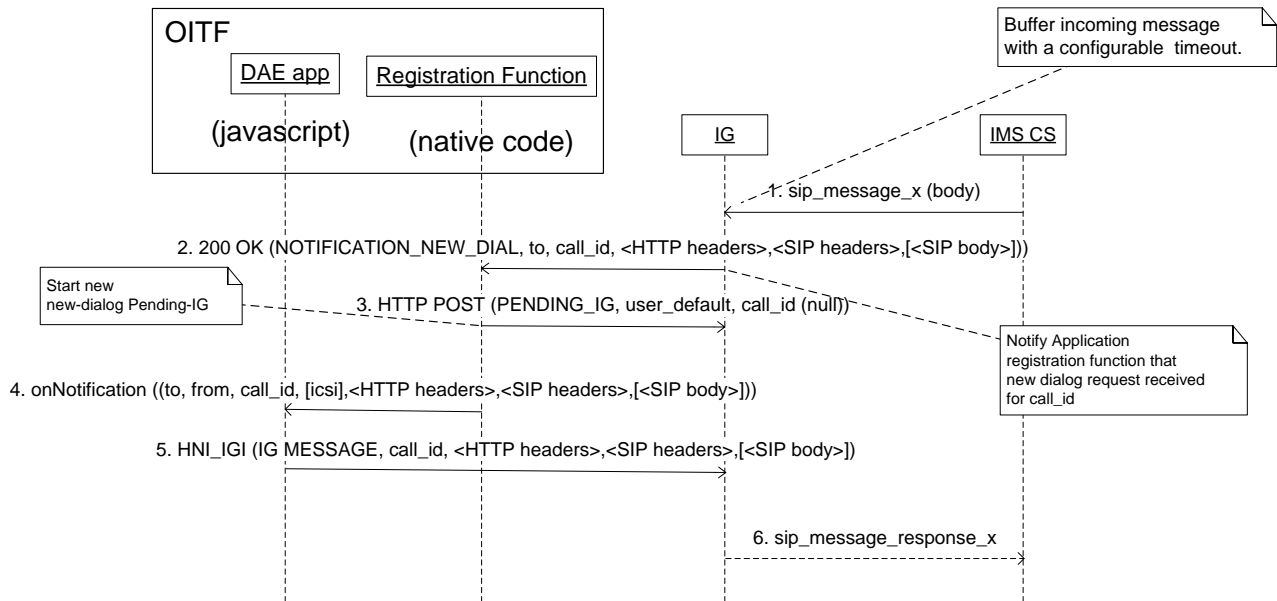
OITF

DAE app

Registration Function

(javascript)

(native code)

IG

IMS CS

Buffer incoming message with a configurable timeout.

1. sip_message_x (body)

2. 200 OK (NOTIFICATION_NEW_DIAL, to, call_id, <HTTP headers>,<SIP headers>,[<SIP body>]))

Start new new-dialog Pending-IG

3. HTTP POST (PENDING_IG, user_default, call_id (null))

Notify Application registration function that new dialog request received for call_id

4. onNotification ((to, from, call_id, [icsi],<HTTP headers>,<SIP headers>,[<SIP body>]))

5. HNI_IGI (IG MESSAGE, call_id, <HTTP headers>,<SIP headers>,[<SIP body>])

6. sip_message_response_x